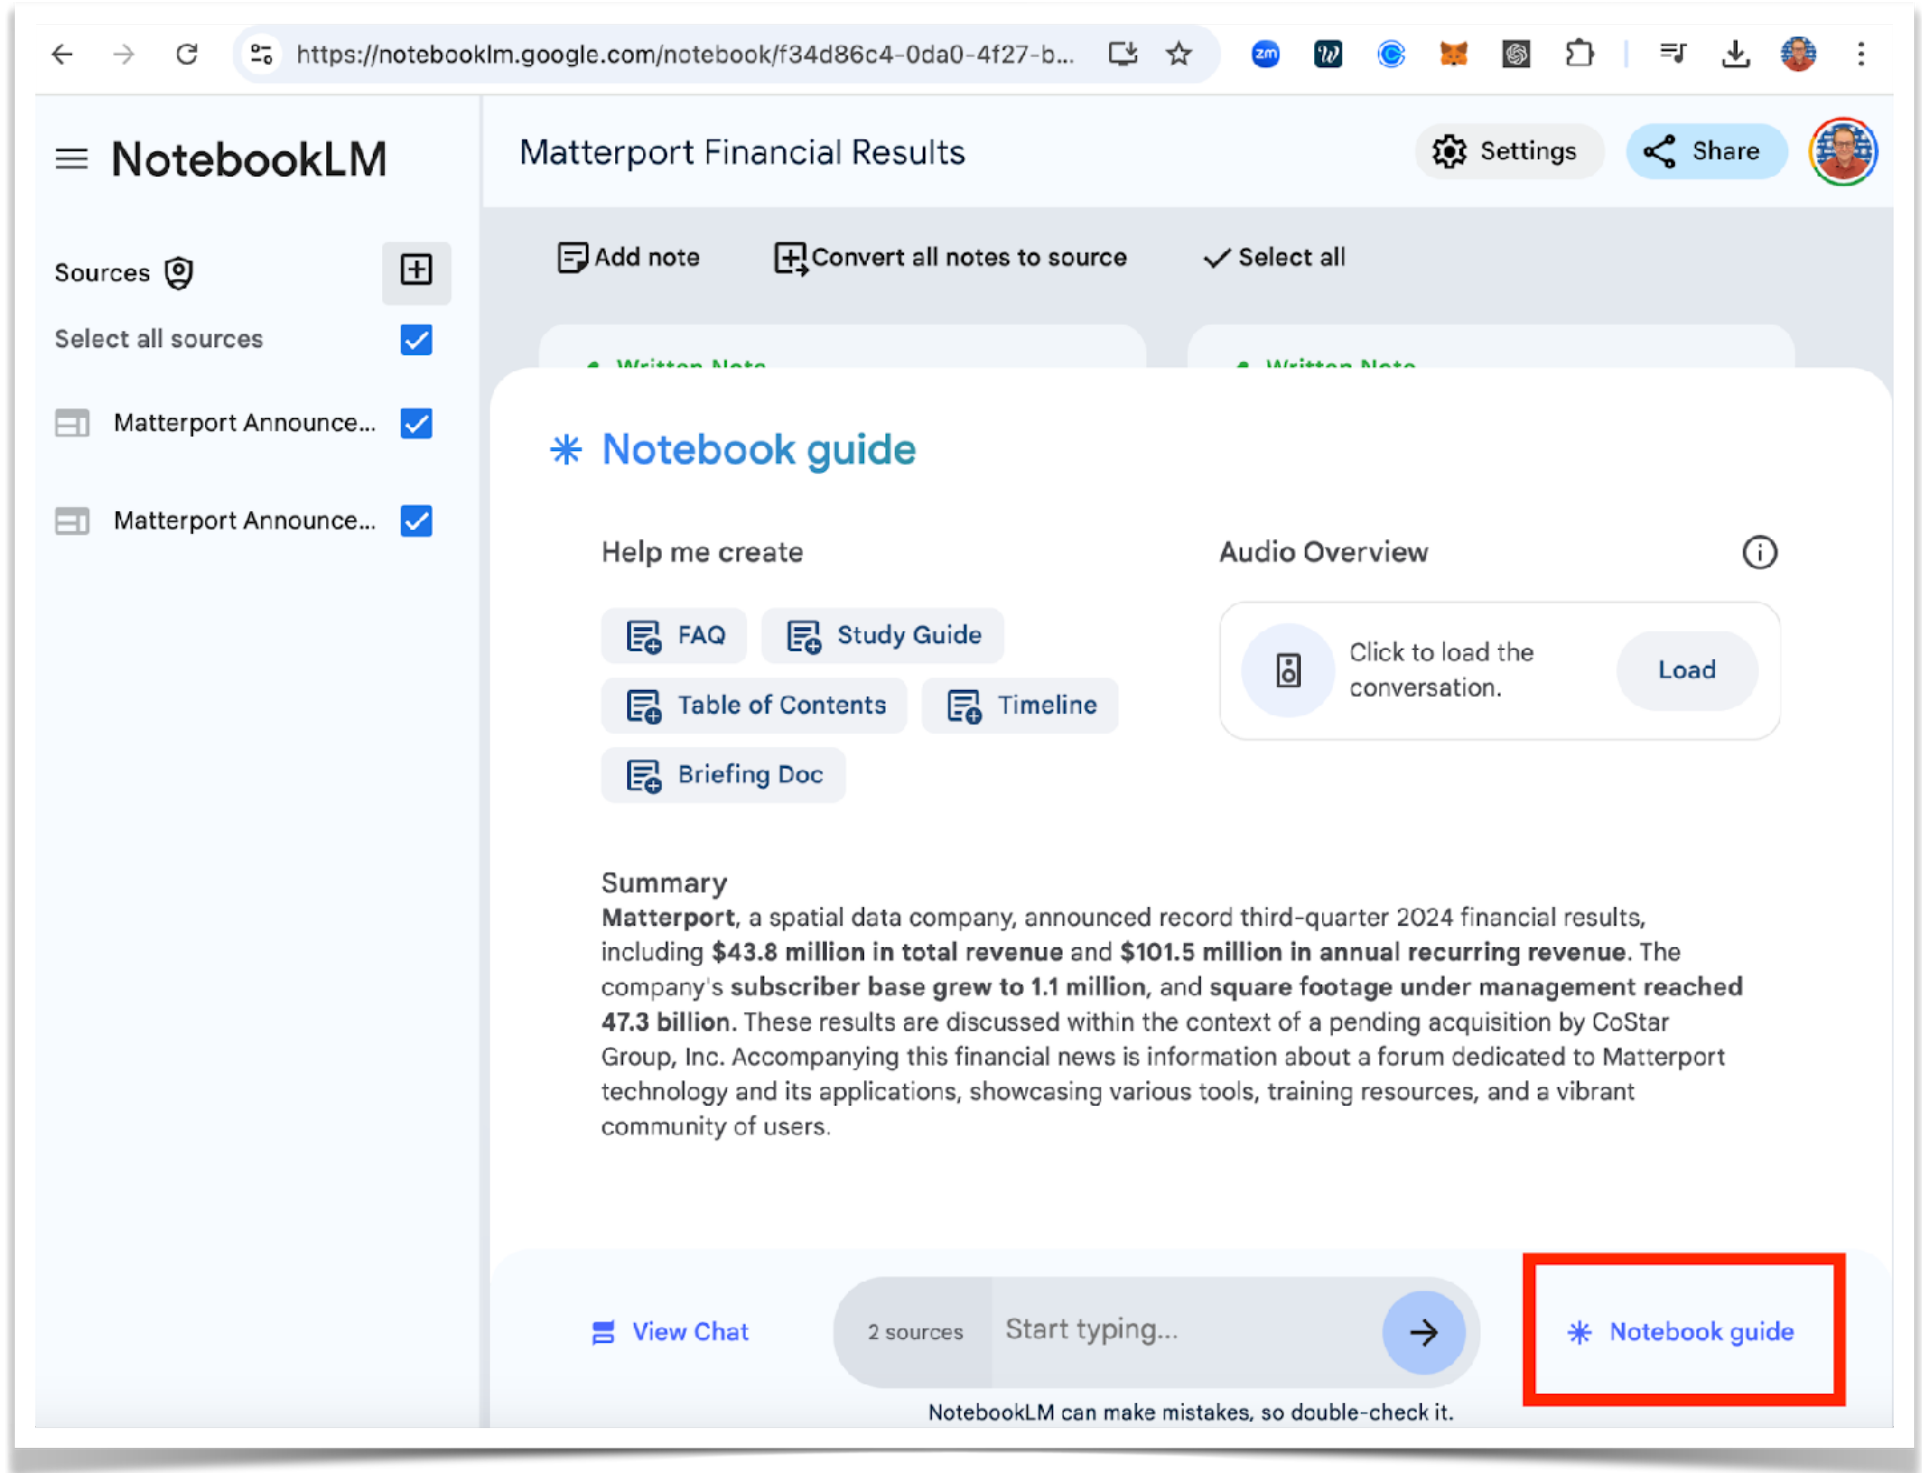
https://notebooklm.google.com/notebook/f34d86c4-0da0-4f27-b...

NotebookLM

Matterport Financial Results

Settings

Share

Sources

Select all sources

Matterport Announce...

Matterport Announce...

Add note

Convert all notes to source

Select all

Written Note

Written Note

Notebook guide

Help me create

FAQ

Study Guide

Table of Contents

Timeline

Briefing Doc

Audio Overview

Click to load the conversation.

Load

Summary
**Matterport**, a spatial data company, announced record third-quarter 2024 financial results, including **$43.8 million in total revenue** and **$101.5 million in annual recurring revenue**. The company's **subscriber base grew to 1.1 million**, and **square footage under management reached 47.3 billion**. These results are discussed within the context of a pending acquisition by CoStar Group, Inc. Accompanying this financial news is information about a forum dedicated to Matterport technology and its applications, showcasing various tools, training resources, and a vibrant community of users.

View Chat

2 sources

Start typing...

Notebook guide

NotebookLM can make mistakes, so double-check it.